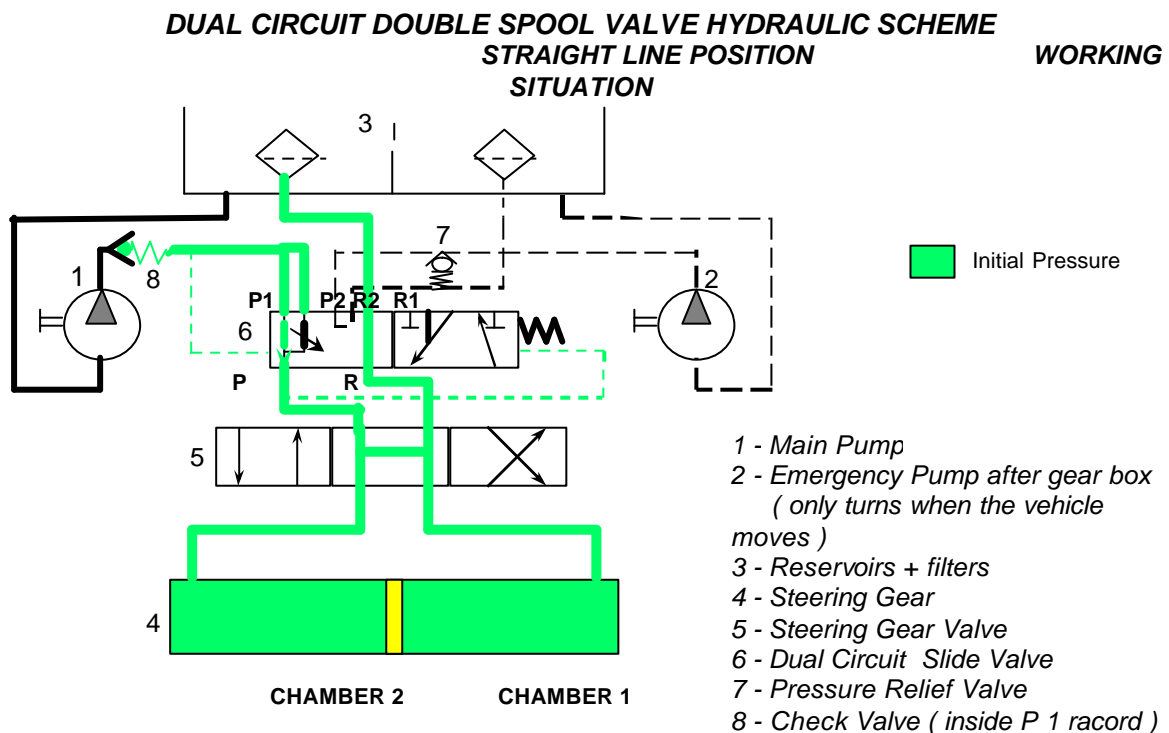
DUAL CIRCUIT DOUBLE SPOOL VALVE HYDRAULIC SCHEME
STRAIGHT LINE POSITION WORKING SITUATION

3

7

1

8

2

Initial Pressure

P1 P2 R2 R1

6

P

R

5

4

CHAMBER 2 CHAMBER 1

1 - Main Pump
2 - Emergency Pump after gear box ( only turns when the vehicle moves )
3 - Reservoirs + filters
4 - Steering Gear
5 - Steering Gear Valve
6 - Dual Circuit Slide Valve
7 - Pressure Relief Valve
8 - Check Valve ( inside P 1 racord )